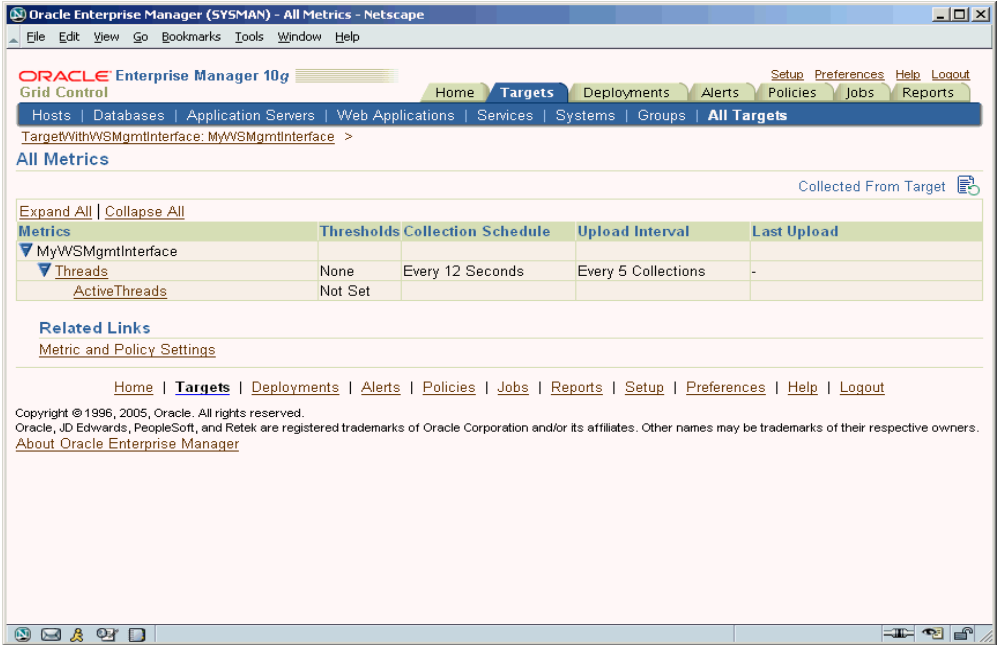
Oracle Enterprise Manager (SYSMAN) - All Metrics - Netscape

File Edit View Go Bookmarks Tools Window Help

ORACLE Enterprise Manager 10g
Grid Control

Setup Preferences Help Logout

Home | Targets | Deployments | Alerts | Policies | Jobs | Reports

Hosts | Databases | Application Servers | Web Applications | Services | Systems | Groups | All Targets

TargetWithWSMgmtInterface: MyWSMgmtInterface >

All Metrics

Collected From Target

Expand All | Collapse All

| Metrics | Thresholds | Collection Schedule | Upload Interval | Last Upload |
|---|---|---|---|---|
| MyWSMgmtInterface | | | | |
| Threads | None | Every 12 Seconds | Every 5 Collections | - |
| ActiveThreads | Not Set | | | |

Related Links

Metric and Policy Settings

Home | Targets | Deployments | Alerts | Policies | Jobs | Reports | Setup | Preferences | Help | Logout

Copyright © 1996, 2005, Oracle. All rights reserved.
Oracle, JD Edwards, PeopleSoft, and Retek are registered trademarks of Oracle Corporation and/or its affiliates. Other names may be trademarks of their respective owners.
About Oracle Enterprise Manager